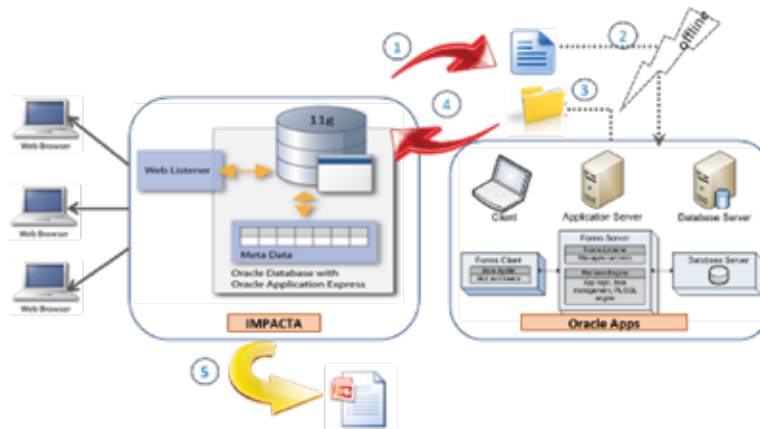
1

2

offline

3

4

Web Browser

Web Browser

Web Browser

11g

Web Listener

Meta Data

Oracle Database with Oracle Application Express

IMPACTA

Client

Application Server

Database Server

Forms Server

Forms Client

Database Server

Oracle Apps

5